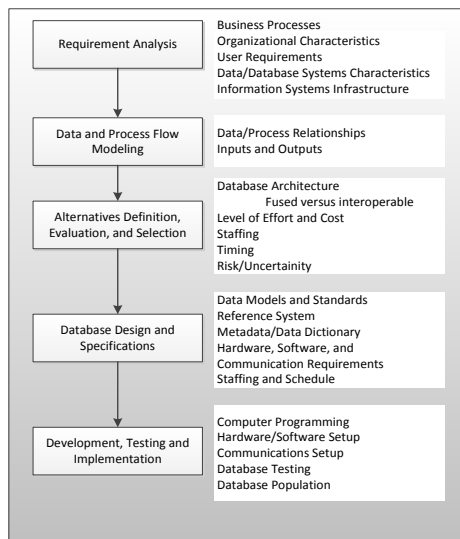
Requirement Analysis

Business Processes
Organizational Characteristics
User Requirements
Data/Database Systems Characteristics
Information Systems Infrastructure

Data and Process Flow Modeling

Data/Process Relationships
Inputs and Outputs

Alternatives Definition, Evaluation, and Selection

Database Architecture
Fused versus interoperable
Level of Effort and Cost
Staffing
Timing
Risk/Uncertainity

Database Design and Specifications

Data Models and Standards
Reference System
Metadata/Data Dictionary
Hardware, Software, and Communication Requirements
Staffing and Schedule

Development, Testing and Implementation

Computer Programming
Hardware/Software Setup
Communications Setup
Database Testing
Database Population